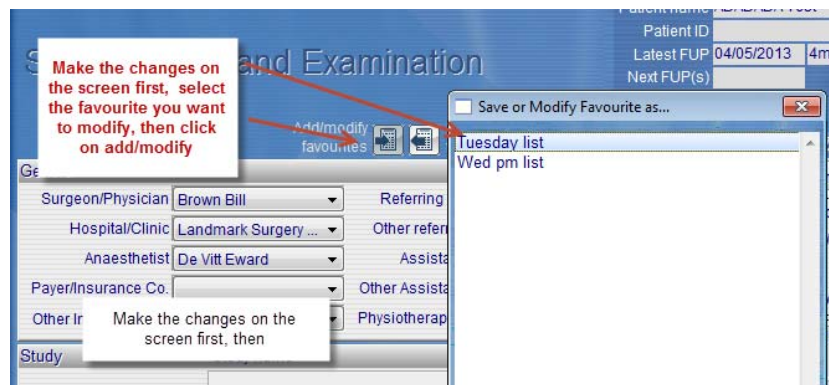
Patient name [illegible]
Patient ID
Latest FUP 04/05/2013 4m
Next FUP(s)

S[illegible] and Examination

Make the changes on the screen first, select the favourite you want to modify, then click on add/modify

Add/modify favourites

Save or Modify Favourite as...

Tuesday list
Wed pm list

Ge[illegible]

Surgeon/Physician Brown Bill
Referring
Hospital/Clinic Landmark Surgery ...
Other refer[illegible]
Anaesthetist De Vitt Eward
Assista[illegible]
Payer/Insurance Co.
Other Assista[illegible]
Other In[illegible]
Physiotherap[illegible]

Make the changes on the screen first, then

Study